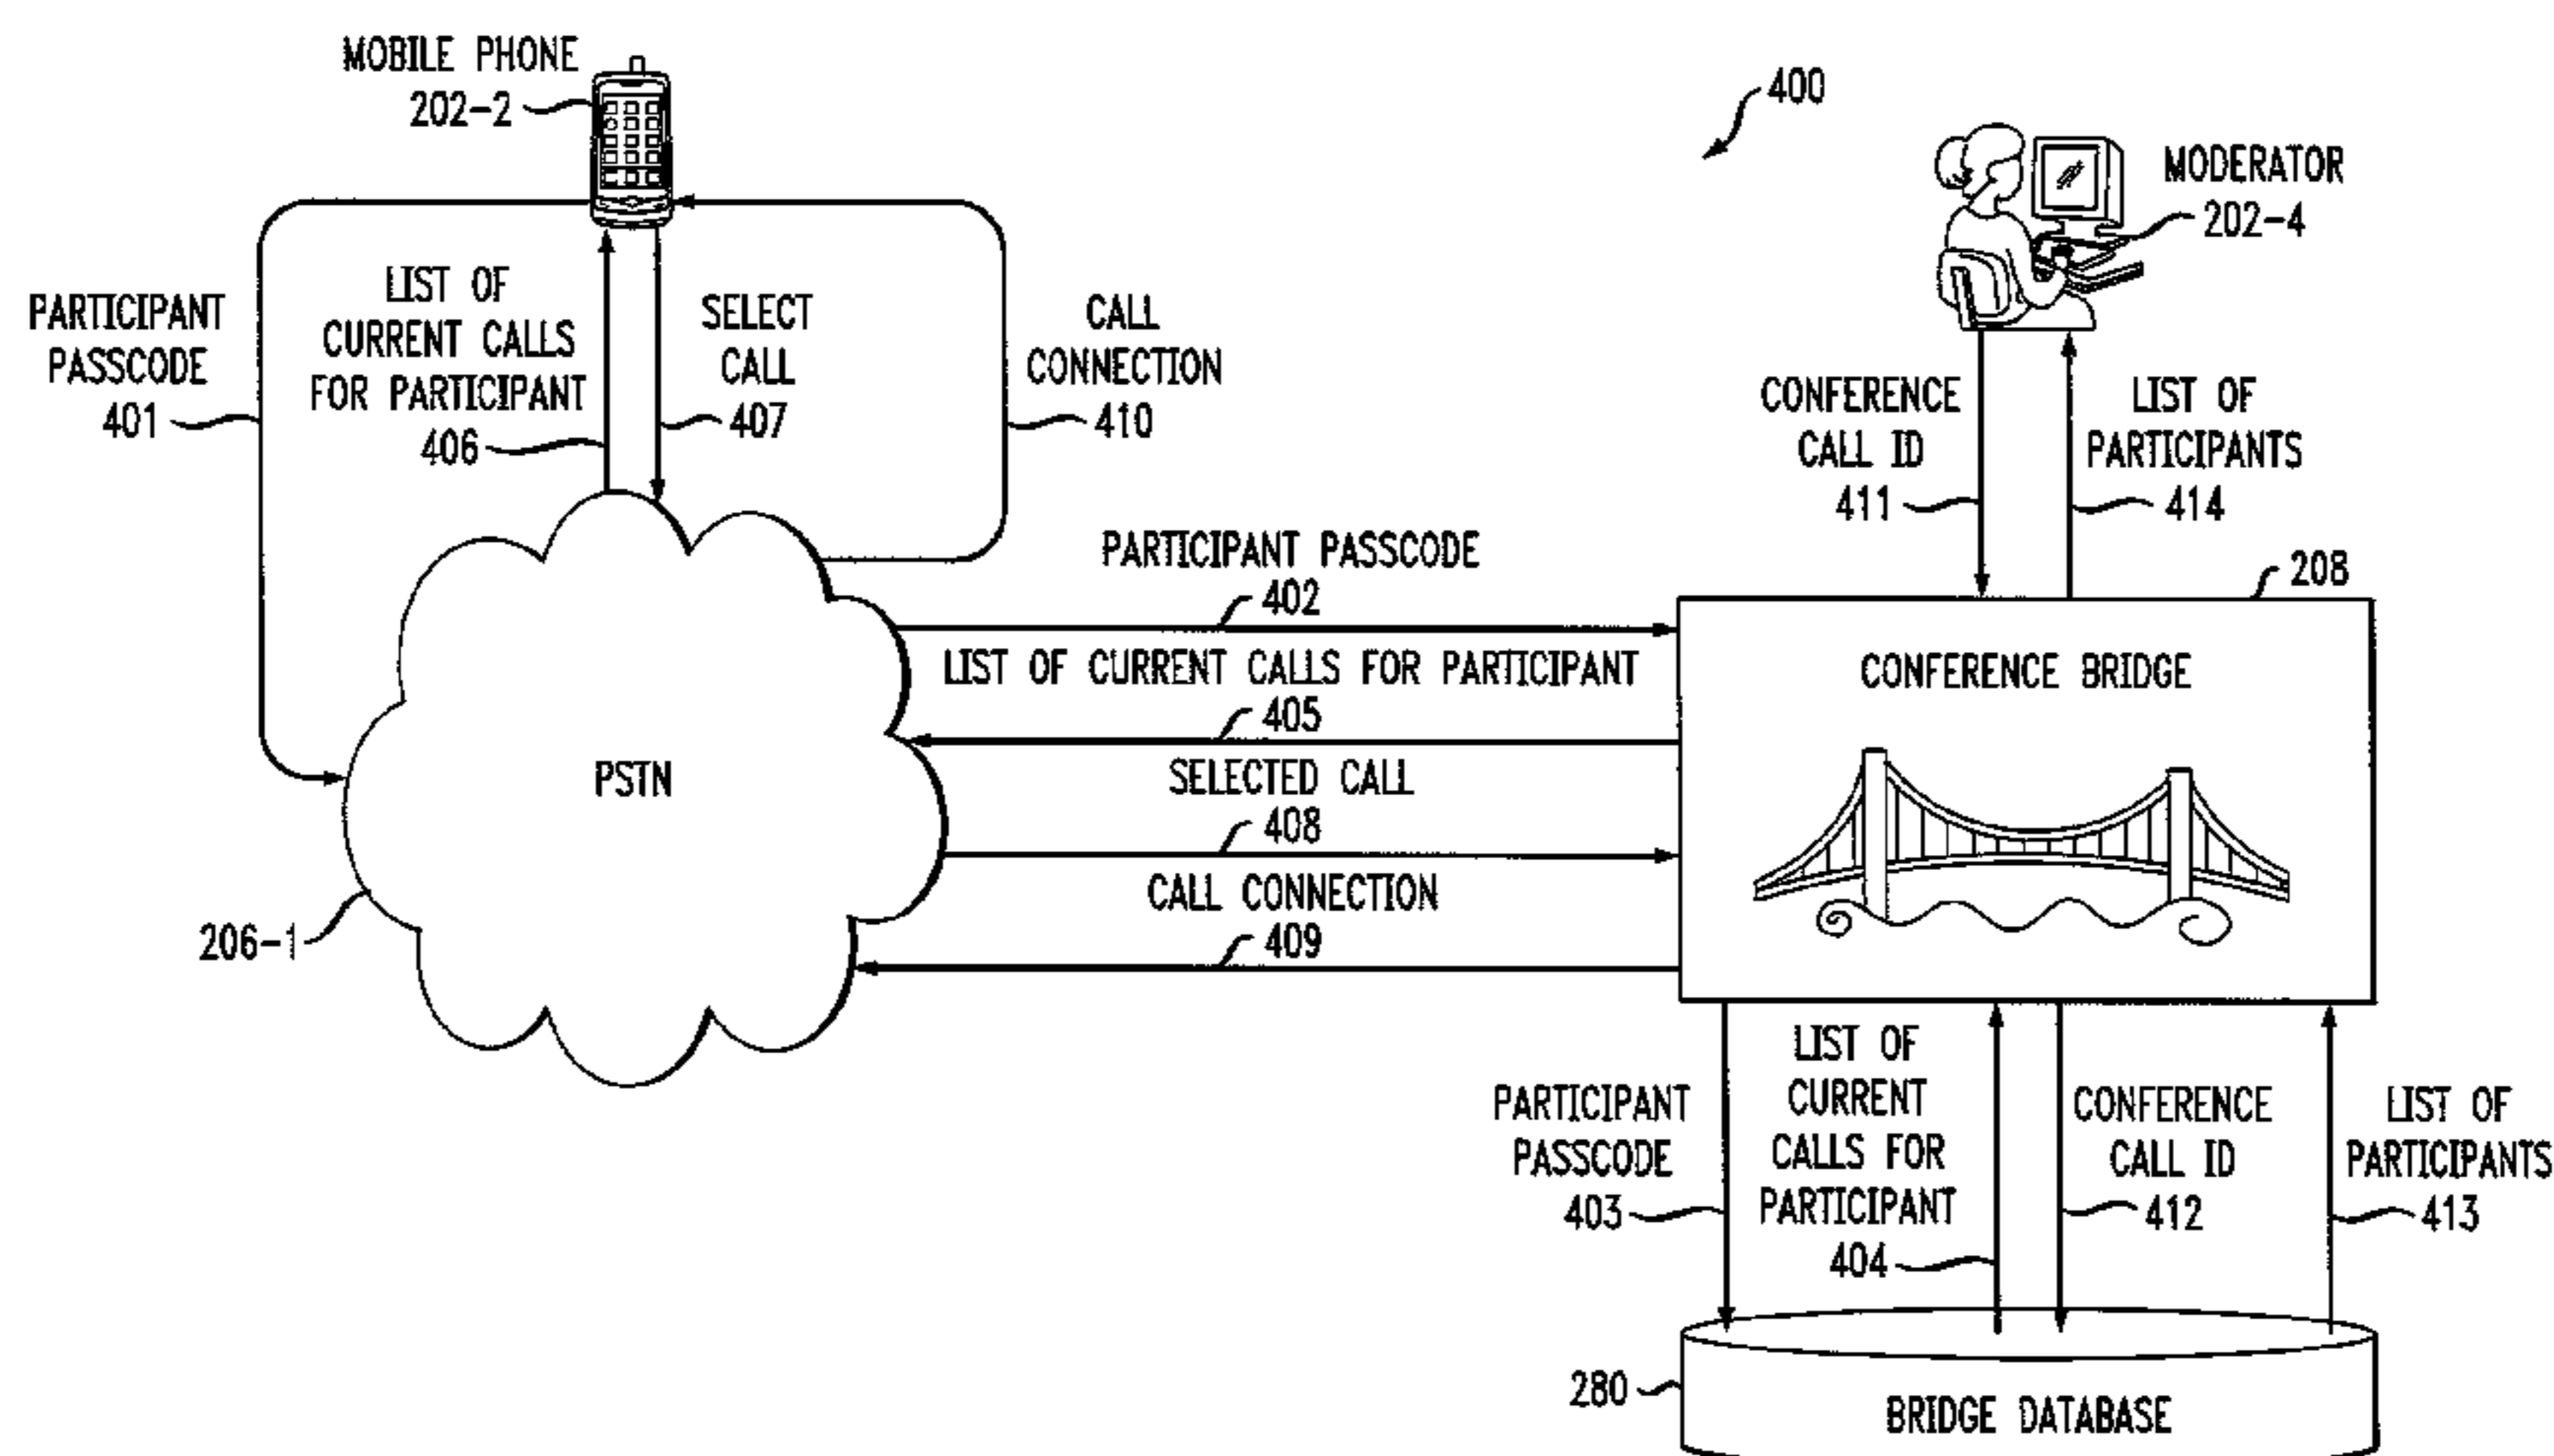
MOBILE PHONE
202-2

400

MODERATOR
202-4

PARTICIPANT PASSCODE
401

LIST OF CURRENT CALLS FOR PARTICIPANT
406

SELECT CALL
407

CALL CONNECTION
410

CONFERENCE CALL ID
411

LIST OF PARTICIPANTS
414

PARTICIPANT PASSCODE
402

208

LIST OF CURRENT CALLS FOR PARTICIPANT
405

CONFERENCE BRIDGE

PSTN

SELECTED CALL
408

CALL CONNECTION
409

206-1

PARTICIPANT PASSCODE
403

LIST OF CURRENT CALLS FOR PARTICIPANT
404

CONFERENCE CALL ID
412

LIST OF PARTICIPANTS
413

280

BRIDGE DATABASE